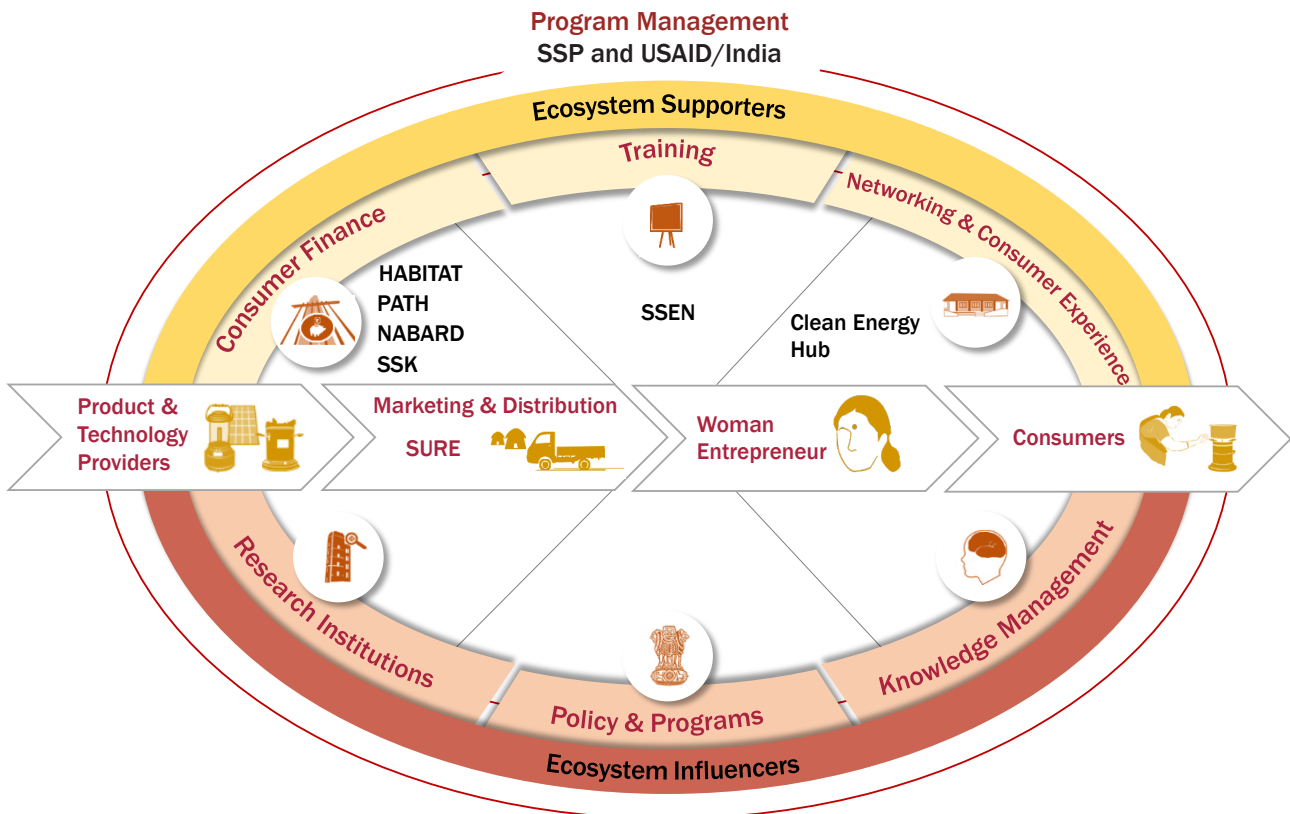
Program Management
SSP and USAID/India

Ecosystem Supporters

Training

Consumer Finance

Networking & Consumer Experience

HABITAT
PATH
NABARD
SSK

SSEN

Clean Energy Hub

Product & Technology Providers

Marketing & Distribution
SURE

Woman Entrepreneur

Consumers

Research Institutions

Knowledge Management

Policy & Programs

Ecosystem Influencers